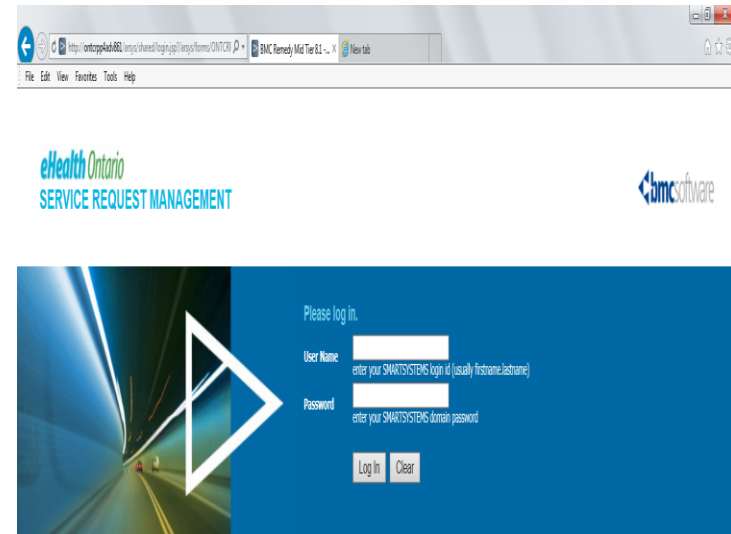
http://ontcrpp4adv8611/arsys/shared/login.jsp?/arsys/forms/ONTCRI
BMC Remedy Mid Tier 8.1 - ... ×
New tab

File Edit View Favorites Tools Help

eHealth Ontario
SERVICE REQUEST MANAGEMENT

bmcsoftware

Please log in.

User Name
enter your SMARTSYSTEMS login id (usually firstname.lastname)

Password
enter your SMARTSYSTEMS domain password

Log In Clear